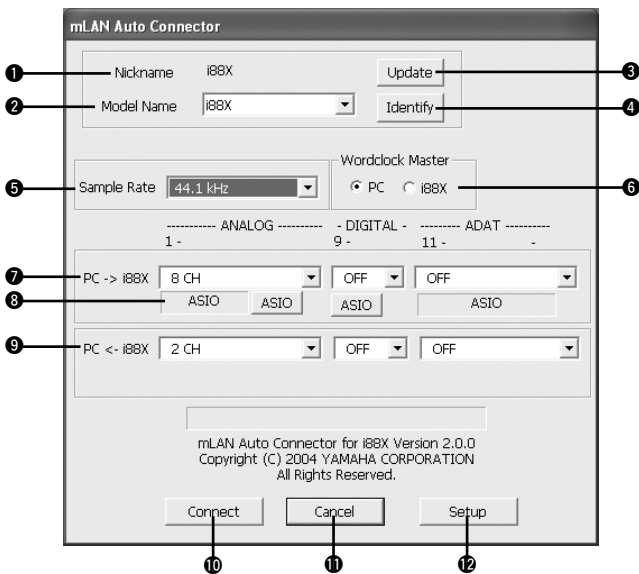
mLAN Auto Connector

❶ Nickname i88X
Update ❸

❷ Model Name i88X
Identify ❹

Wordclock Master

❺ Sample Rate 44.1 kHz

◉ PC ○ i88X ❻

----------- ANALOG ---------- - DIGITAL - --------- ADAT ----------
1 - 9 - 11 - -

❼ PC -> i88X 8 CH OFF OFF

❽ ASIO ASIO ASIO ASIO

❾ PC <- i88X 2 CH OFF OFF

mLAN Auto Connector for i88X Version 2.0.0
Copyright (C) 2004 YAMAHA CORPORATION
All Rights Reserved.

Connect Cancel Setup

❿ ⓫ ⓬